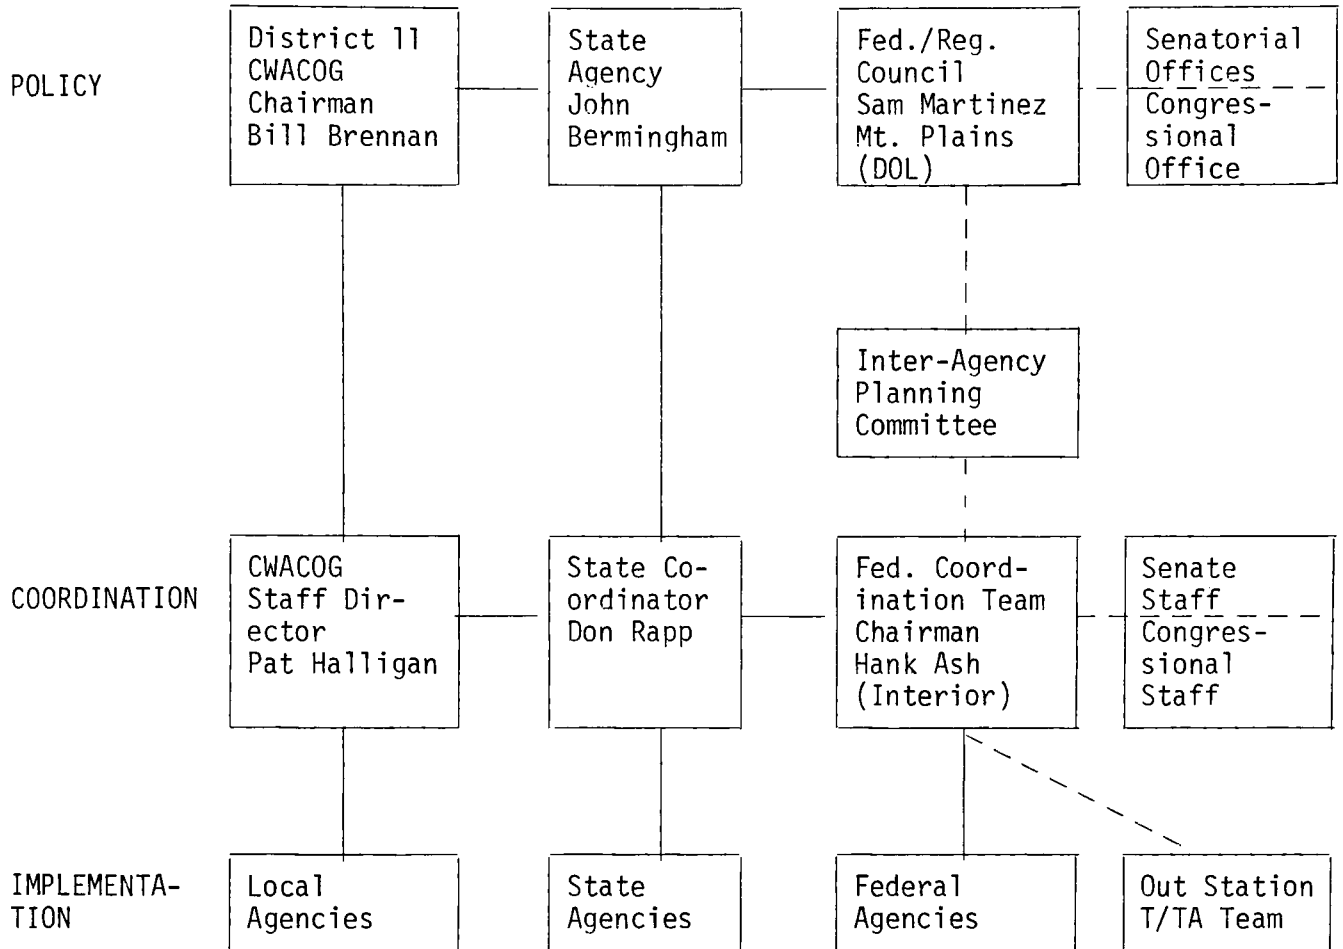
POLICY

District 11 CWACOG Chairman Bill Brennan

State Agency John Bermingham

Fed./Reg. Council Sam Martinez Mt. Plains (DOL)

Senatorial Offices

Congressional Office

Inter-Agency Planning Committee

COORDINATION

CWACOG Staff Director Pat Halligan

State Coordinator Don Rapp

Fed. Coordination Team Chairman Hank Ash (Interior)

Senate Staff

Congressional Staff

IMPLEMENTATION

Local Agencies

State Agencies

Federal Agencies

Out Station T/TA Team